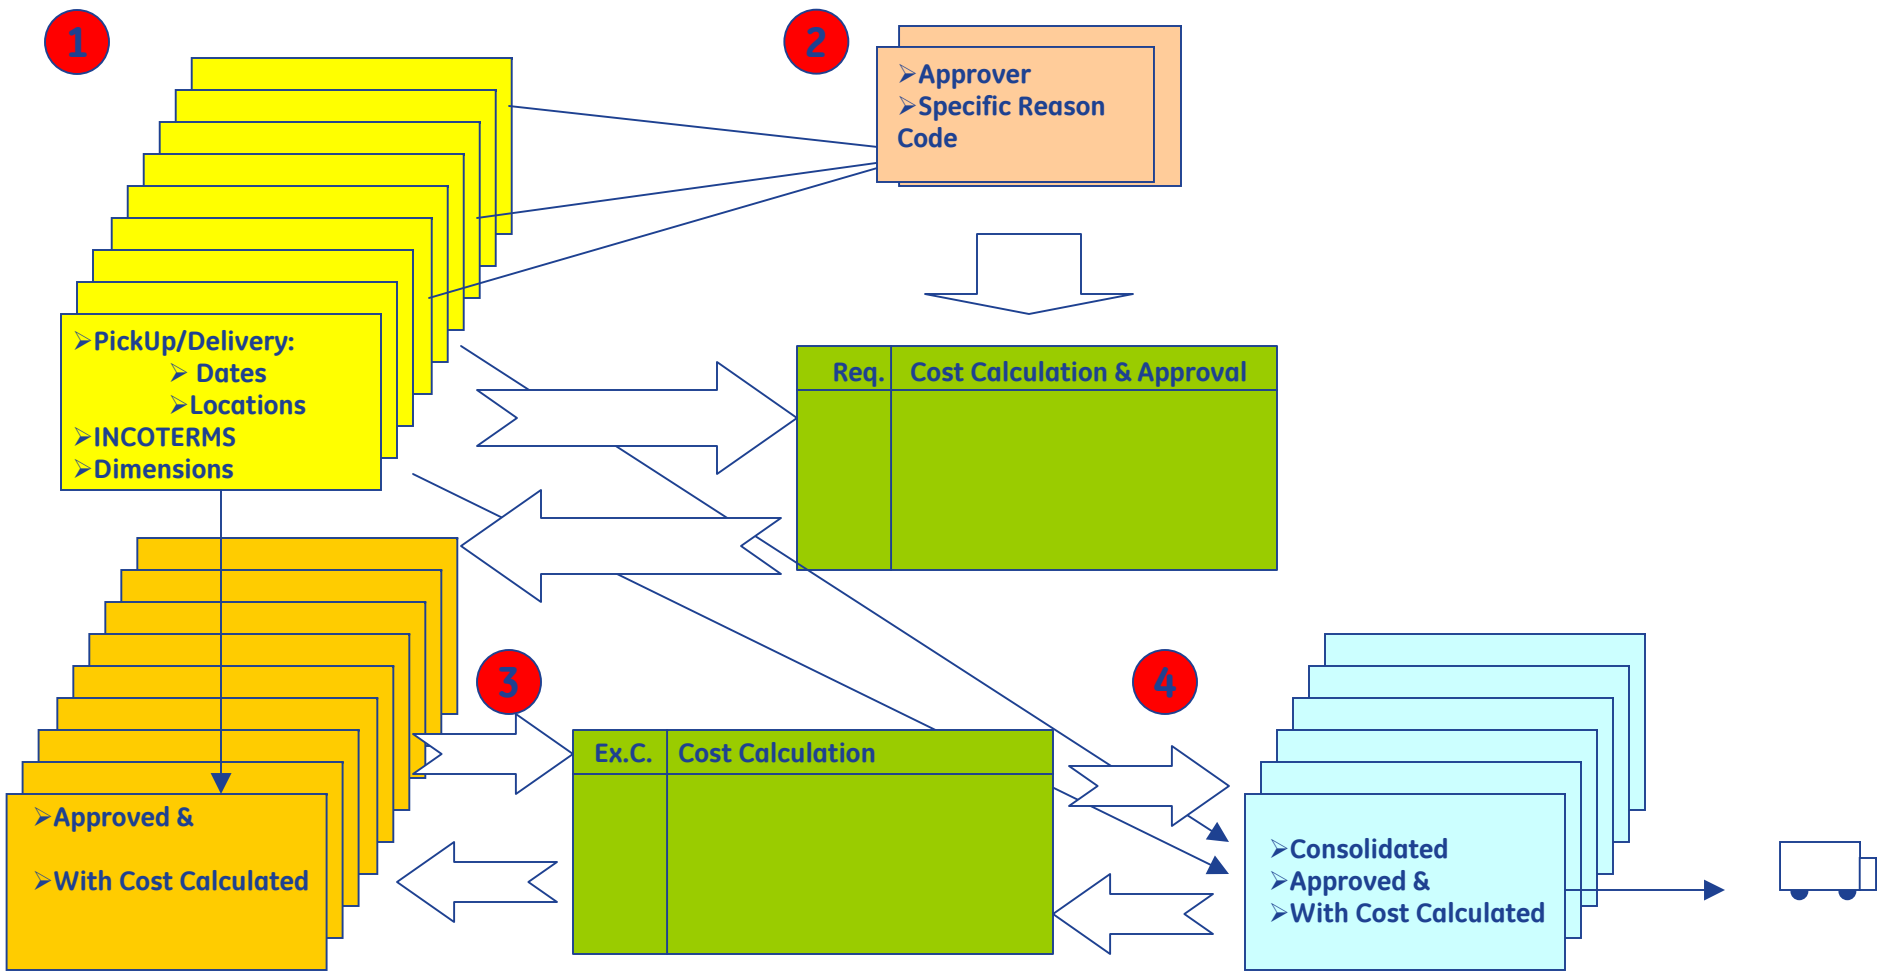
1

2

Approver
Specific Reason Code

PickUp/Delivery:
Dates
Locations
INCOTERMS
Dimensions

| Req. | Cost Calculation & Approval |
|---|---|
| | |

Approved &

With Cost Calculated

3

| Ex.C. | Cost Calculation |
|---|---|
| | |

4

Consolidated
Approved &
With Cost Calculated